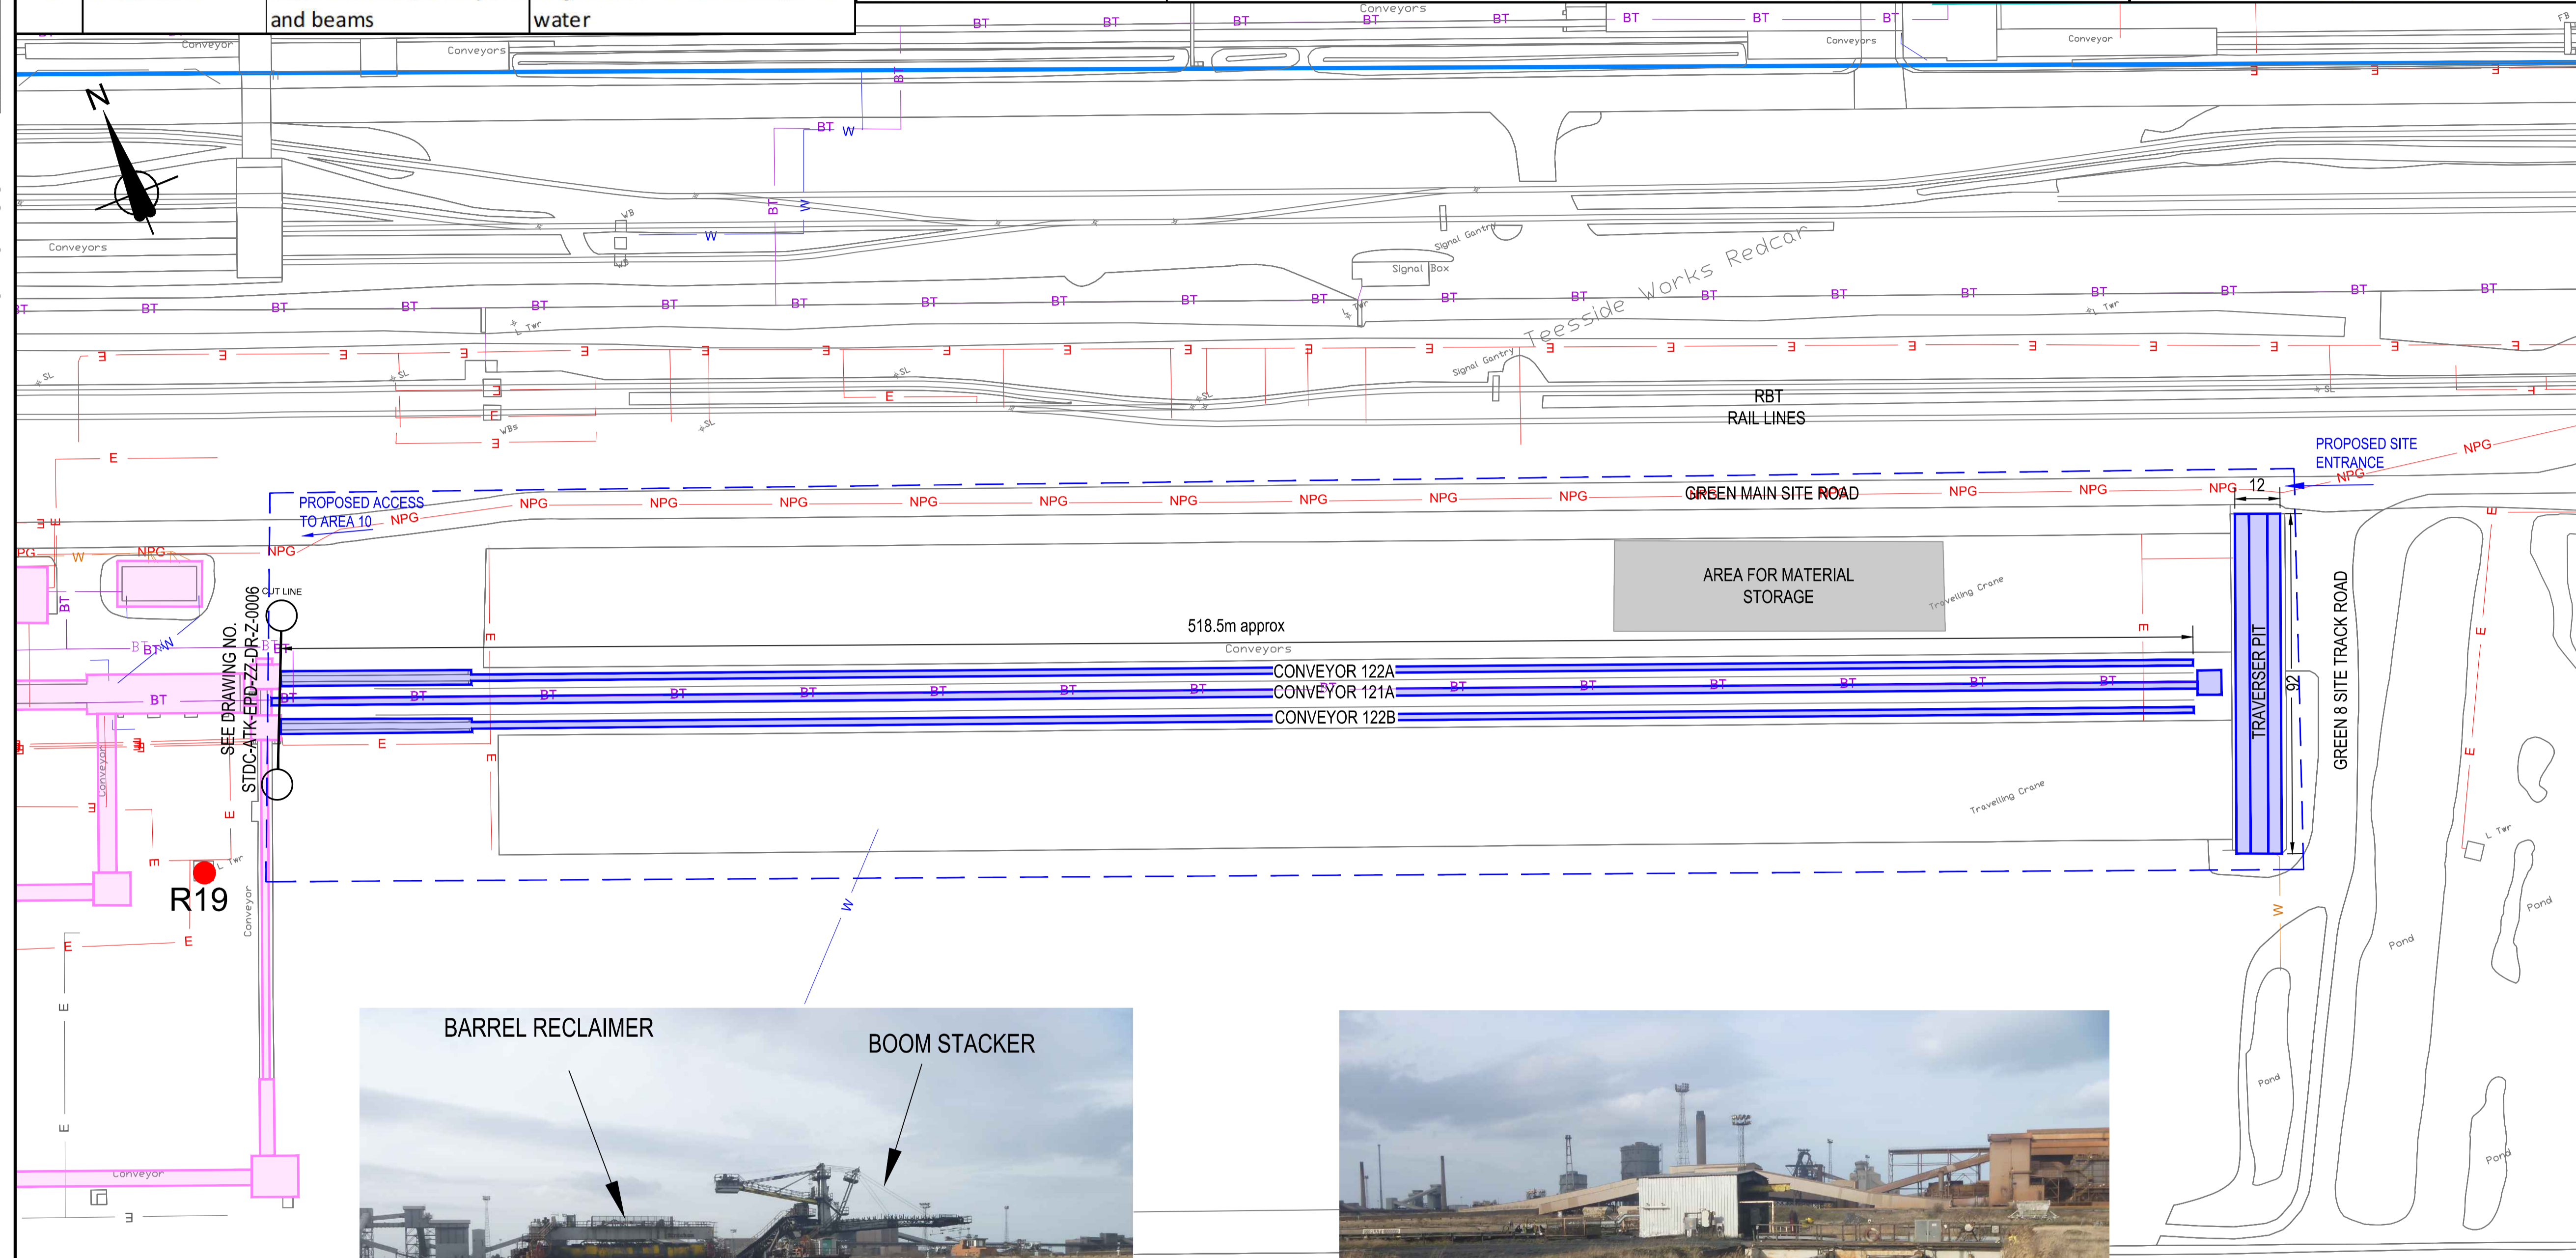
and beams

water

Conveyors

BT BT BT BT BT BT BT BT

Conveyor Conveyors Conveyors Conveyor

N

BT W

BT W

W

Conveyors

WB

Signal Gantry

Signal Box

Teesside Works Redcar

BT BT BT BT BT BT BT BT BT BT BT BT BT BT BT BT BT BT BT BT

L Twr

E E E E E E E E E E E E E E E E E E E E E E

SL SL SL SL SL SL

Signal Gantry

E

WBs

E

RBT
RAIL LINES

E

PROPOSED SITE ENTRANCE

NPG

PROPOSED ACCESS TO AREA 10

NPG NPG NPG NPG NPG NPG NPG NPG NPG NPG

GREEN MAIN SITE ROAD

NPG NPG NPG 12

NPG W NPG NPG

BT

CUT LINE

AREA FOR MATERIAL STORAGE

Travelling Crane

518.5m approx

Conveyors

SEE DRAWING NO. STDC-ATK-EPD-ZZ-DR-Z-0006

BT BT

CONVEYOR 122A

CONVEYOR 121A

CONVEYOR 122B

BT BT BT BT BT BT BT BT BT BT BT BT BT BT BT

TRAVERSER PIT

92

GREEN 8 SITE TRACK ROAD

E

Conveyor

Travelling Crane

L Twr

R19

W

W

Pond Pond Pond Pond

E E

Conveyor

Conveyor

BARREL RECLAIMER

BOOM STACKER